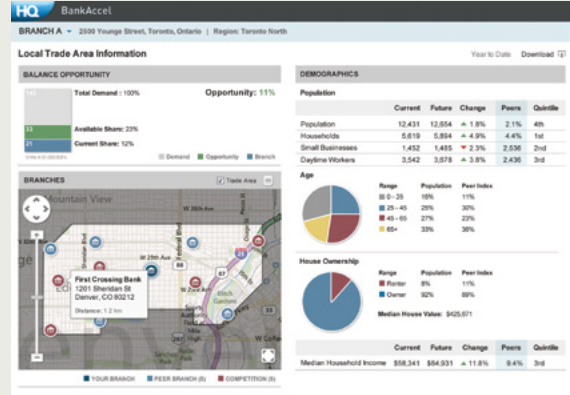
HQ BankAccel

BRANCH A ▾ 2500 Younge Street, Toronto, Ontario | Region: Toronto North

Local Trade Area Information

Year to Date Download

BALANCE OPPORTUNITY

Total Demand : 100%

Opportunity: 11%

33 Available Share: 23%

21 Current Share: 12%

Demand Opportunity Branch

BRANCHES

Trade Area

Mountain View

First Crossing Bank
1201 Sheridan St
Denver, CO 80212

Distance: 1.2 km

YOUR BRANCH PEER BRANCH (8) COMPETITION (8)

DEMOGRAPHICS

Population

| | Current | Future | Change | Peers | Quintile |
|---|---|---|---|---|---|
| Population | 12,431 | 12,654 | ▲ 1.8% | 2.1% | 4th |
| Households | 5,619 | 5,894 | ▲ 4.9% | 4.4% | 1st |
| Small Businesses | 1,452 | 1,485 | ▼ 2.3% | 2,536 | 2nd |
| Daytime Workers | 3,542 | 3,678 | ▲ 3.8% | 2,436 | 3rd |

Age

| Range | Population | Peer Index |
|---|---|---|
| 0 - 25 | 16% | 11% |
| 25 - 45 | 25% | 30% |
| 45 - 65 | 27% | 23% |
| 65+ | 33% | 36% |

House Ownership

| Range | Population | Peer Index |
|---|---|---|
| Renter | 8% | 11% |
| Owner | 92% | 89% |

Median House Value: $425,671

| | Current | Future | Change | Peers | Quintile |
|---|---|---|---|---|---|
| Median Household Income | $58,341 | $64,931 | ▲ 11.8% | 9.4% | 3rd |